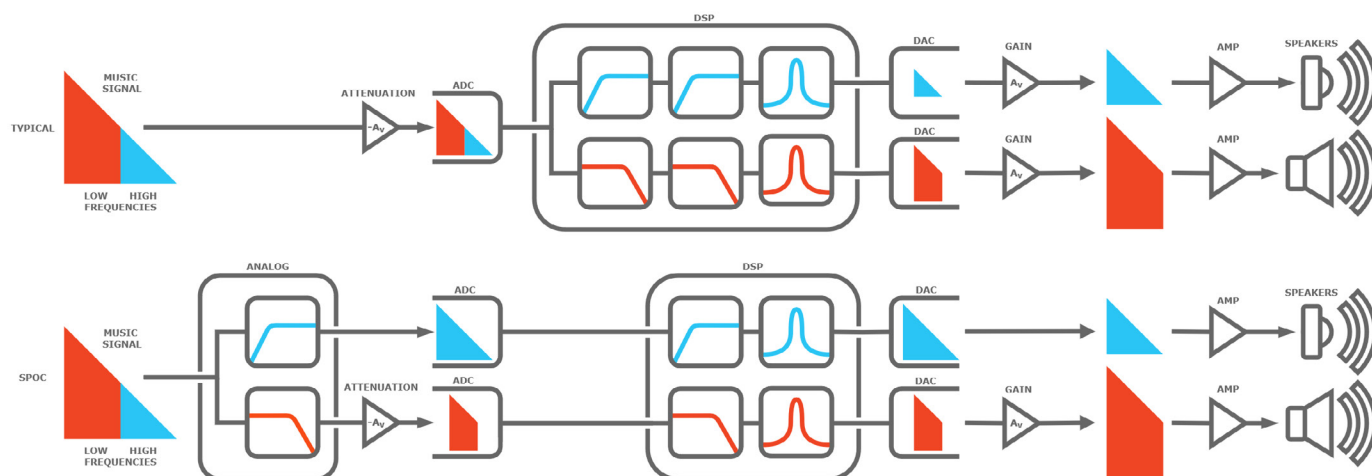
DSP

MUSIC SIGNAL

TYPICAL

LOW FREQUENCIES HIGH

ATTENUATION

$-A_v$

ADC

DAC

GAIN

$A_v$

AMP

SPEAKERS

DAC

GAIN

$A_v$

AMP

ANALOG

DSP

MUSIC SIGNAL

SPOC

LOW FREQUENCIES HIGH

ADC

ATTENUATION

$-A_v$

ADC

DAC

AMP

SPEAKERS

DAC

GAIN

$A_v$

AMP